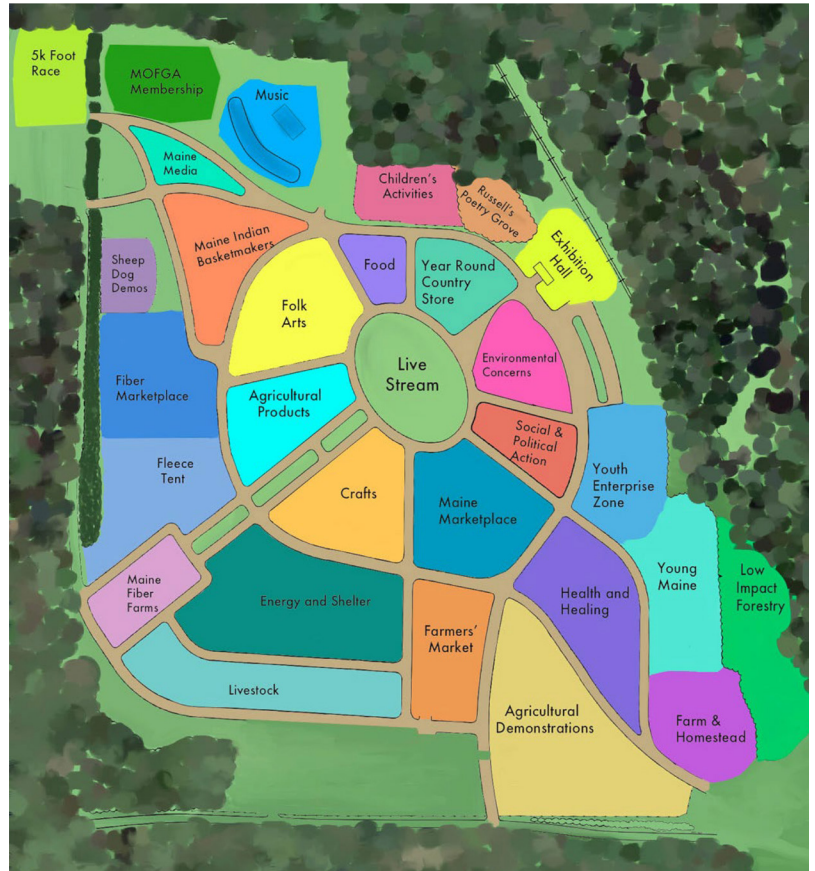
5k Foot Race

MOFGA Membership

Music

Maine Media

Children's Activities

Russell's Poetry Grove

Exhibition Hall

Maine Indian Basketmakers

Sheep Dog Demos

Food

Year Round Country Store

Folk Arts

Live Stream

Environmental Concerns

Fiber Marketplace

Agricultural Products

Social & Political Action

Fleece Tent

Crafts

Maine Marketplace

Youth Enterprise Zone

Young Maine

Low Impact Forestry

Maine Fiber Farms

Energy and Shelter

Health and Healing

Farmers' Market

Livestock

Agricultural Demonstrations

Farm & Homestead